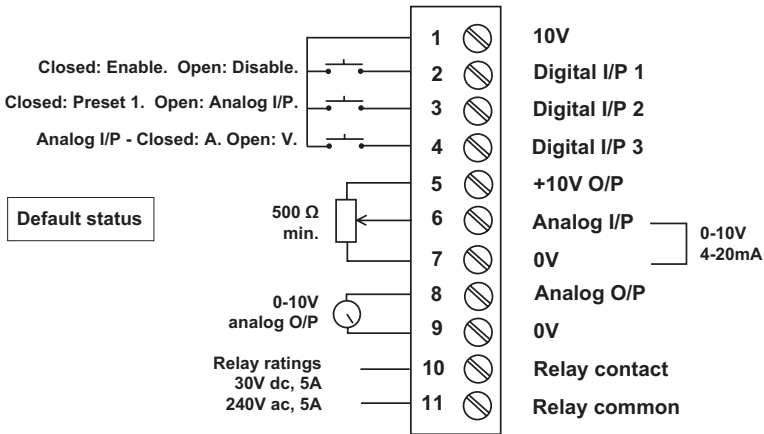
Closed: Enable. Open: Disable.
Closed: Preset 1. Open: Analog I/P.
Analog I/P - Closed: A. Open: V.

Default status

500 Ω
min.

0-10V
analog O/P

Relay ratings
30V dc, 5A
240V ac, 5A

1 10V
2 Digital I/P 1
3 Digital I/P 2
4 Digital I/P 3
5 +10V O/P
6 Analog I/P
7 0V
8 Analog O/P
9 0V
10 Relay contact
11 Relay common

0-10V
4-20mA